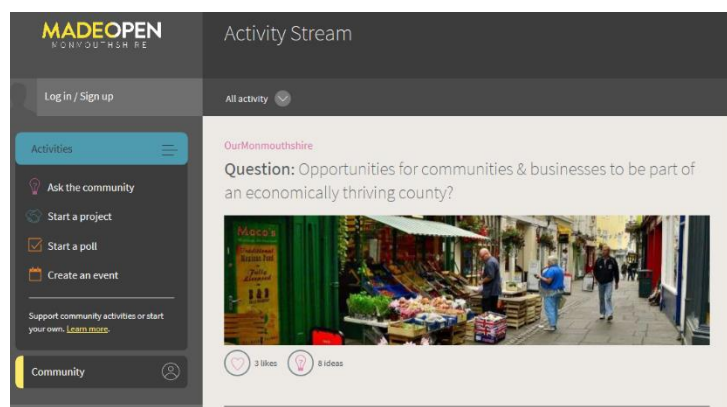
MADEOPEN
MONMOUTHSHIRE

Activity Stream

Log in / Sign up

All activity

Activities

Ask the community

Start a project

Start a poll

Create an event

Support community activities or start your own. Learn more.

Community

OurMonmouthshire

Question: Opportunities for communities & businesses to be part of an economically thriving county?

Moco's

3 likes

8 ideas